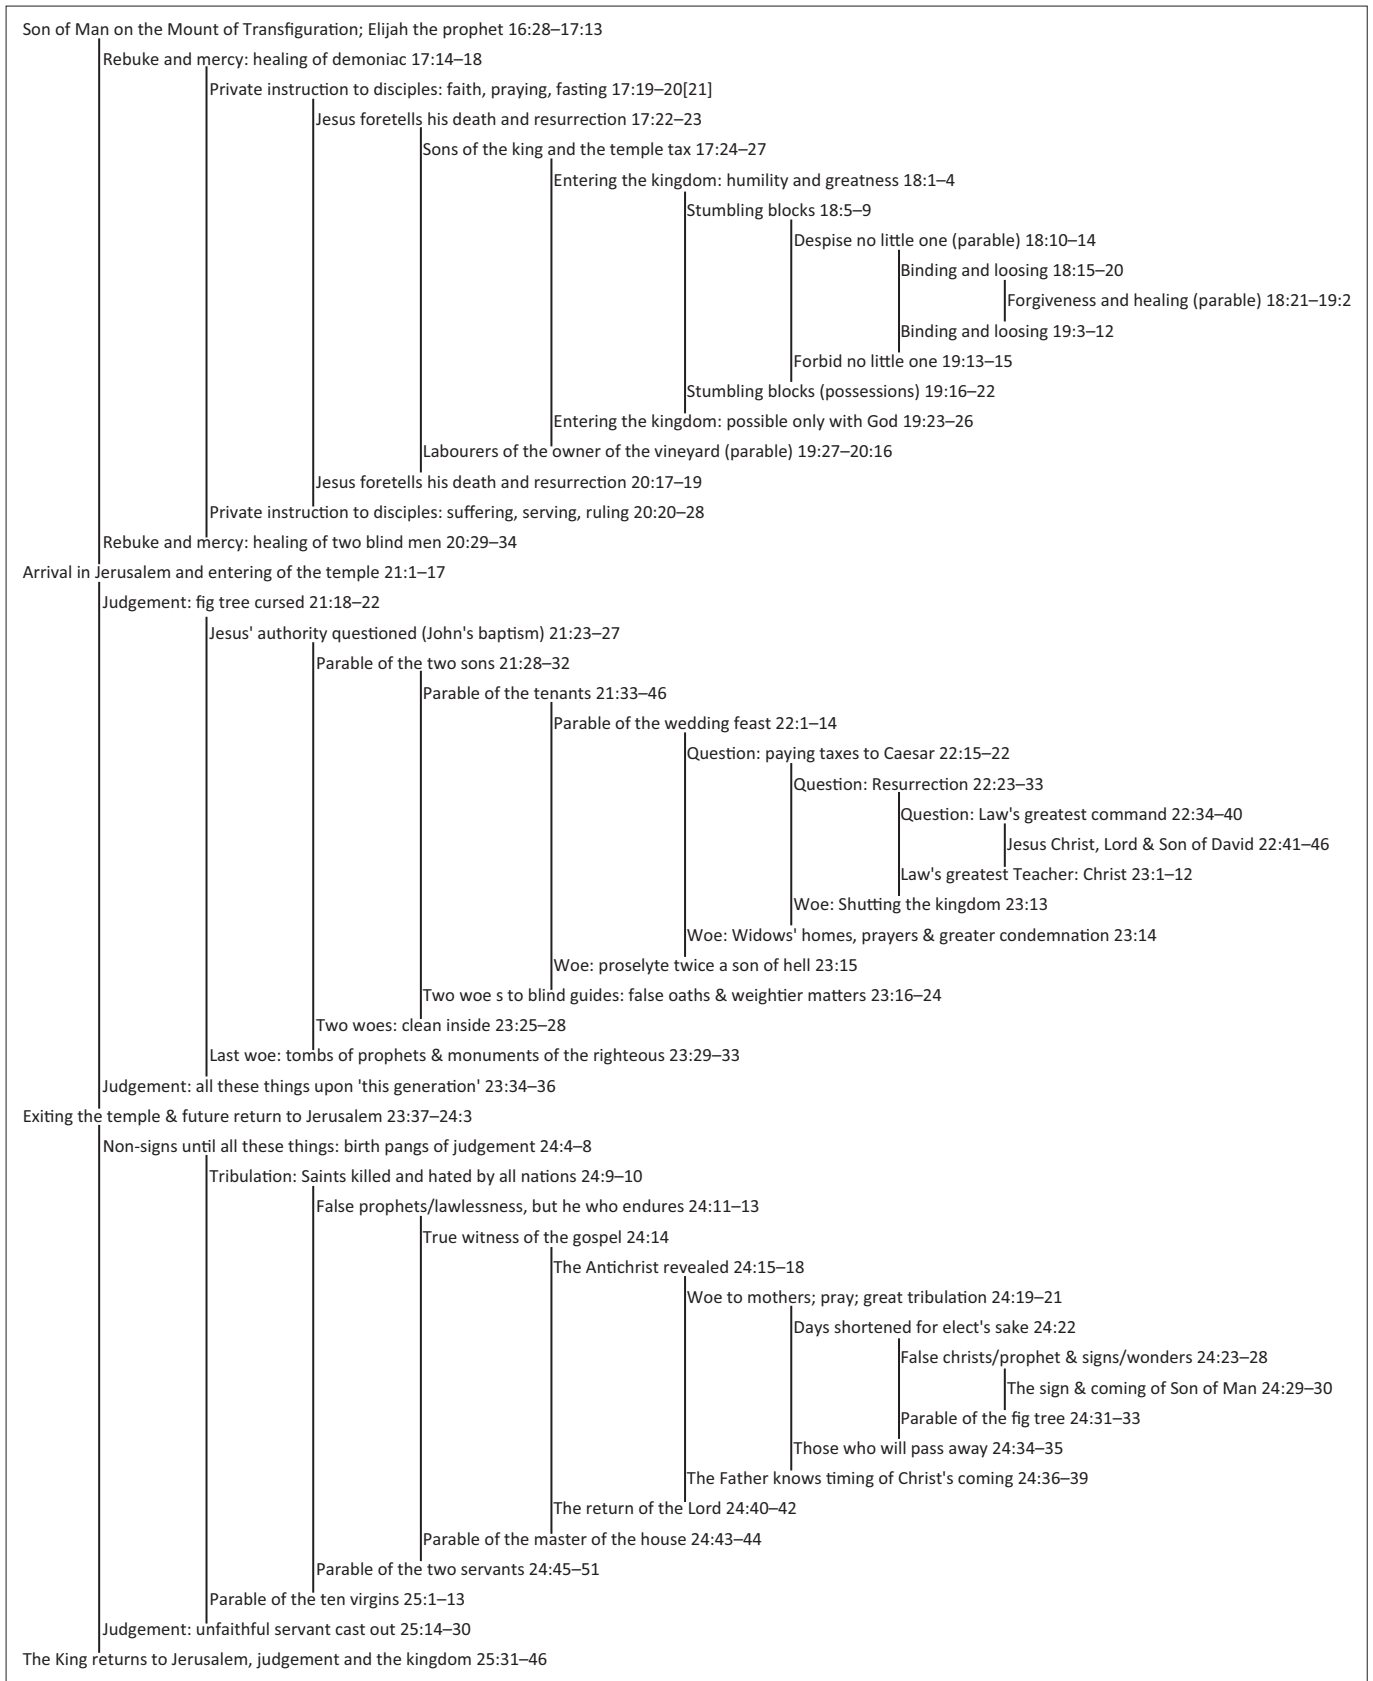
Son of Man on the Mount of Transfiguration; Elijah the prophet 16:28–17:13
Rebuke and mercy: healing of demoniac 17:14–18
Private instruction to disciples: faith, praying, fasting 17:19–20[21]
Jesus foretells his death and resurrection 17:22–23
Sons of the king and the temple tax 17:24–27
Entering the kingdom: humility and greatness 18:1–4
Stumbling blocks 18:5–9
Despise no little one (parable) 18:10–14
Binding and loosing 18:15–20
Forgiveness and healing (parable) 18:21–19:2
Binding and loosing 19:3–12
Forbid no little one 19:13–15
Stumbling blocks (possessions) 19:16–22
Entering the kingdom: possible only with God 19:23–26
Labourers of the owner of the vineyard (parable) 19:27–20:16
Jesus foretells his death and resurrection 20:17–19
Private instruction to disciples: suffering, serving, ruling 20:20–28
Rebuke and mercy: healing of two blind men 20:29–34
Arrival in Jerusalem and entering of the temple 21:1–17
Judgement: fig tree cursed 21:18–22
Jesus' authority questioned (John's baptism) 21:23–27
Parable of the two sons 21:28–32
Parable of the tenants 21:33–46
Parable of the wedding feast 22:1–14
Question: paying taxes to Caesar 22:15–22
Question: Resurrection 22:23–33
Question: Law's greatest command 22:34–40
Jesus Christ, Lord & Son of David 22:41–46
Law's greatest Teacher: Christ 23:1–12
Woe: Shutting the kingdom 23:13
Woe: Widows' homes, prayers & greater condemnation 23:14
Woe: proselyte twice a son of hell 23:15
Two woe s to blind guides: false oaths & weightier matters 23:16–24
Two woes: clean inside 23:25–28
Last woe: tombs of prophets & monuments of the righteous 23:29–33
Judgement: all these things upon 'this generation' 23:34–36
Exiting the temple & future return to Jerusalem 23:37–24:3
Non-signs until all these things: birth pangs of judgement 24:4–8
Tribulation: Saints killed and hated by all nations 24:9–10
False prophets/lawlessness, but he who endures 24:11–13
True witness of the gospel 24:14
The Antichrist revealed 24:15–18
Woe to mothers; pray; great tribulation 24:19–21
Days shortened for elect's sake 24:22
False christs/prophet & signs/wonders 24:23–28
The sign & coming of Son of Man 24:29–30
Parable of the fig tree 24:31–33
Those who will pass away 24:34–35
The Father knows timing of Christ's coming 24:36–39
The return of the Lord 24:40–42
Parable of the master of the house 24:43–44
Parable of the two servants 24:45–51
Parable of the ten virgins 25:1–13
Judgement: unfaithful servant cast out 25:14–30
The King returns to Jerusalem, judgement and the kingdom 25:31–46